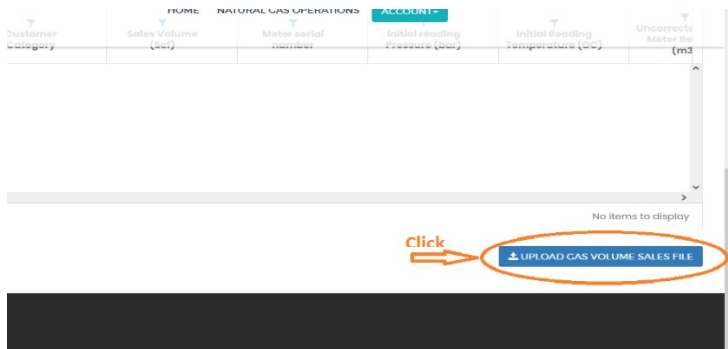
HOME NATURAL GAS OPERATIONS ACCOUNT▾

| Customer Category | Sales Volume (Scf) | Meter serial number | Initial reading Pressure (Bar) | Initial Reading Temperature (OC) | Uncorrecte Meter Re (m3 |
|---|---|---|---|---|---|

No items to display

Click

UPLOAD GAS VOLUME SALES FILE